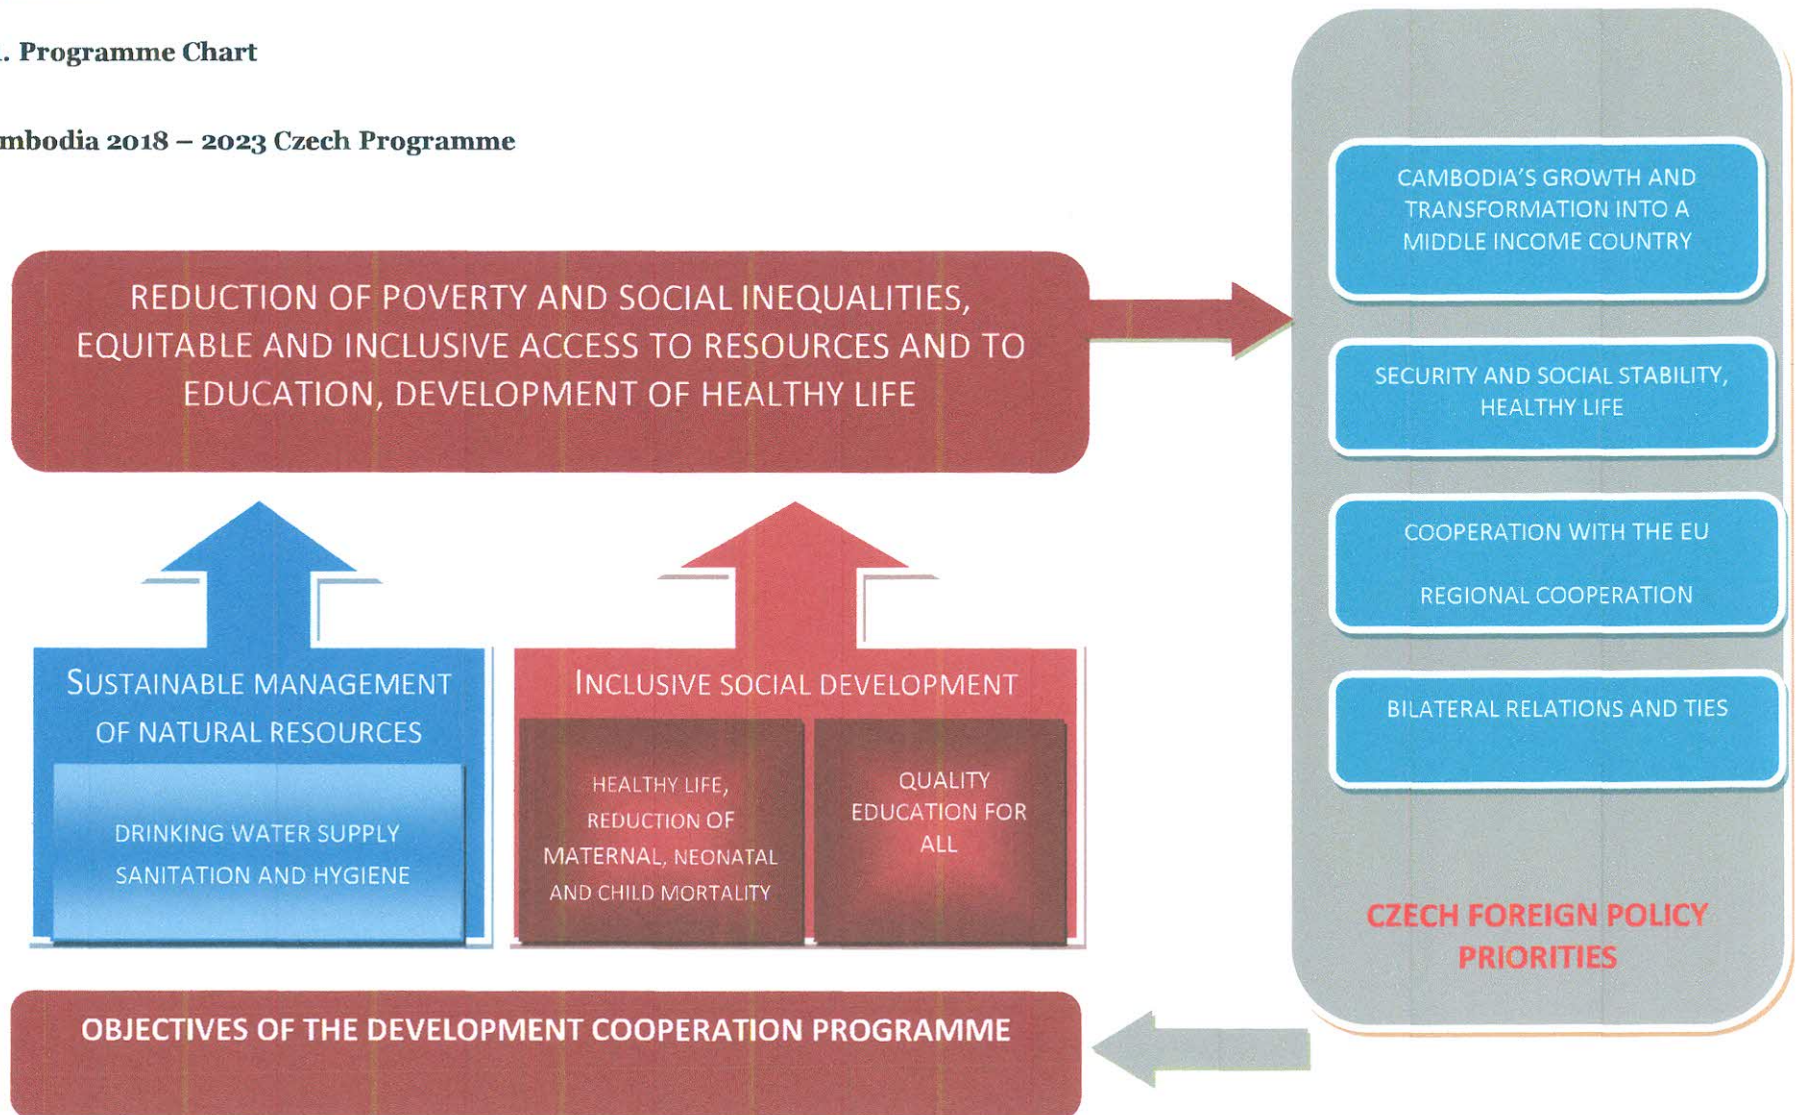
. Programme Chart

mbodia 2018 – 2023 Czech Programme

REDUCTION OF POVERTY AND SOCIAL INEQUALITIES, EQUITABLE AND INCLUSIVE ACCESS TO RESOURCES AND TO EDUCATION, DEVELOPMENT OF HEALTHY LIFE

SUSTAINABLE MANAGEMENT OF NATURAL RESOURCES

DRINKING WATER SUPPLY SANITATION AND HYGIENE

INCLUSIVE SOCIAL DEVELOPMENT

HEALTHY LIFE, REDUCTION OF MATERNAL, NEONATAL AND CHILD MORTALITY

QUALITY EDUCATION FOR ALL

OBJECTIVES OF THE DEVELOPMENT COOPERATION PROGRAMME

CAMBODIA'S GROWTH AND TRANSFORMATION INTO A MIDDLE INCOME COUNTRY

SECURITY AND SOCIAL STABILITY, HEALTHY LIFE

COOPERATION WITH THE EU

REGIONAL COOPERATION

BILATERAL RELATIONS AND TIES

CZECH FOREIGN POLICY PRIORITIES